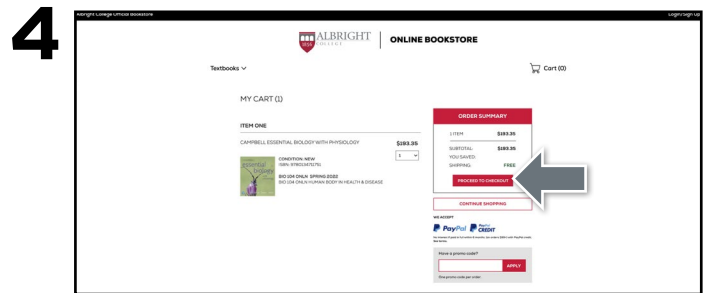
4

Albright College Official Bookstore

Login/Sign Up

ALBRIGHT COLLEGE 1856

ONLINE BOOKSTORE

Textbooks

Cart (0)

MY CART (1)

ITEM ONE

CAMPBELL ESSENTIAL BIOLOGY WITH PHYSIOLOGY

$183.35

1

essential biology

CONDITION: NEW
ISBN: 9780134711751

BIO 104 ONLN SPRING 2022
BIO 104 ONLN HUMAN BODY IN HEALTH & DISEASE

ORDER SUMMARY

1 ITEM: $183.35

SUBTOTAL: $183.35
YOU SAVED:
SHIPPING: FREE

PROCEED TO CHECKOUT

CONTINUE SHOPPING

WE ACCEPT

PayPal PayPal CREDIT

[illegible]

Have a promo code?

APPLY

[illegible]